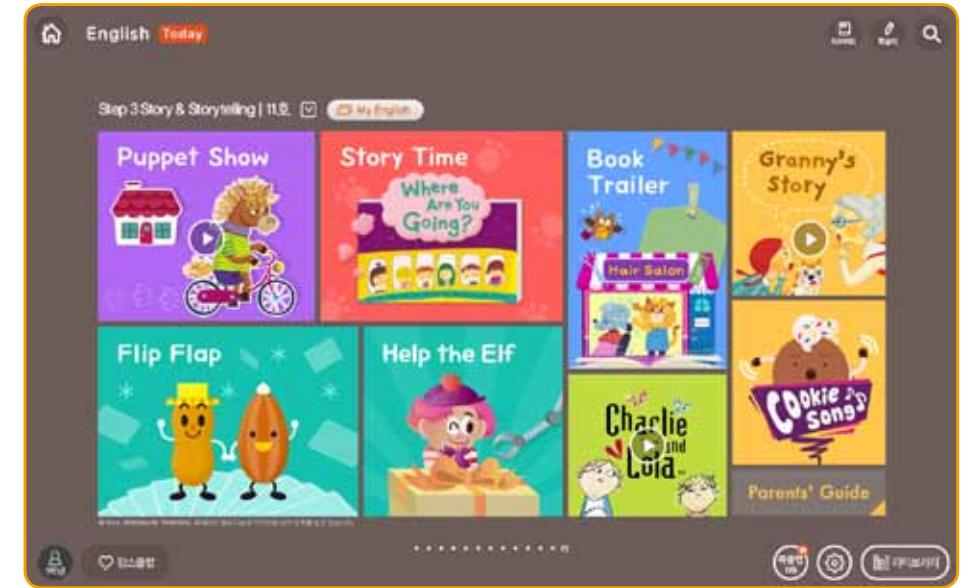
English Today

Step 3 Story & Storytelling | 11호 My English

Puppet Show

Story Time

Where Are You Going?

Book Trailer

Hair Salon

Granny's Story

Flip Flap

Help the Elf

Charlie and Lola

Cookie Song

Parents' Guide

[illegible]

♡ 킵스클럽

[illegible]